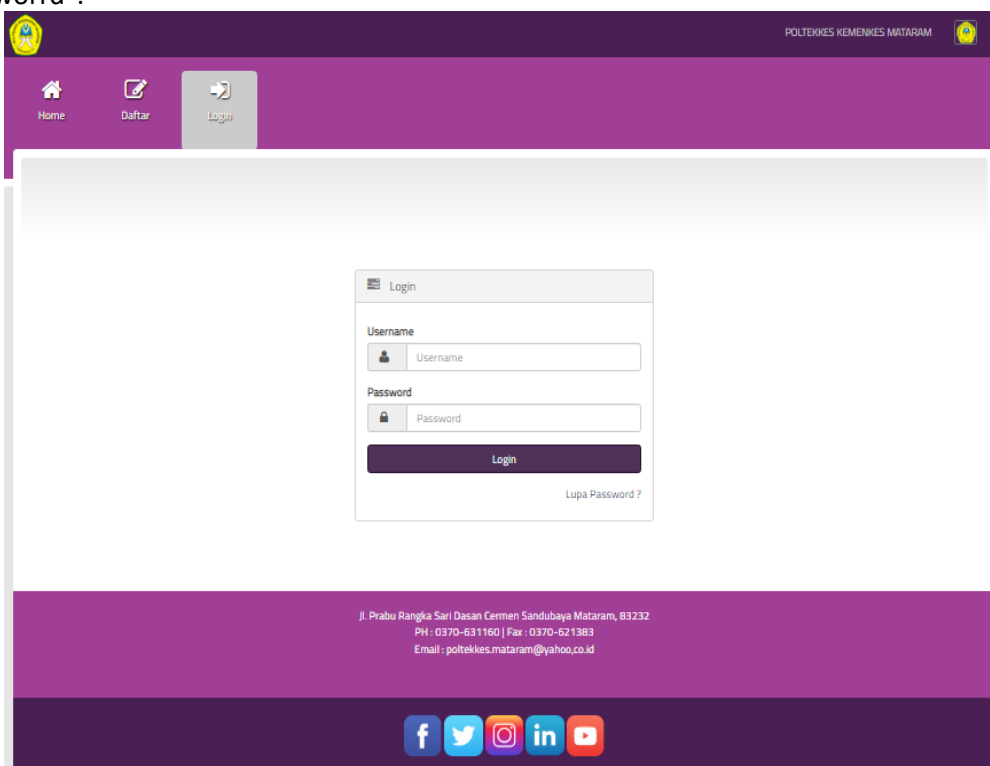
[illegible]word".

POLTEKKES KEMENKES MATARAM

Home
Daftar
Login

Login

Username

Username

Password

Password

Login

Lupa Password ?

Jl. Prabu Rangka Sari Dasan Cermen Sandubaya Mataram, 83232
PH : 0370-631160 | Fax : 0370-621383
Email : poltekkes.mataram@yahoo,co.id